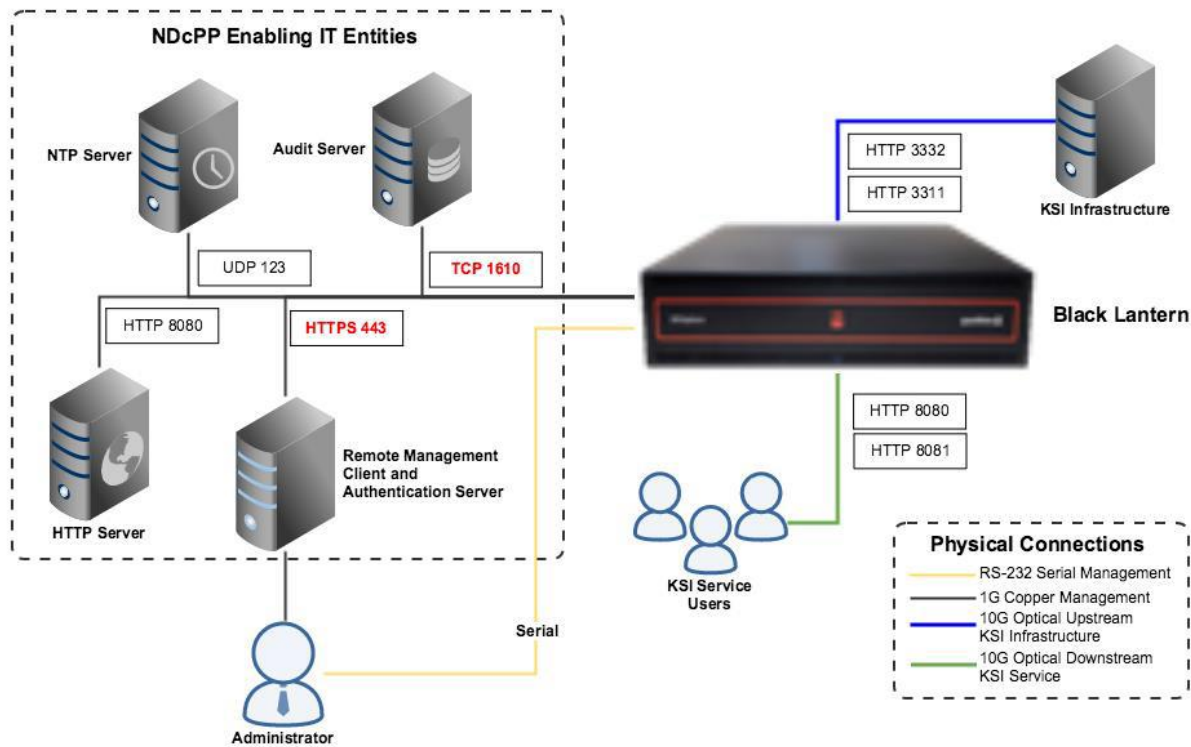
NDcPP Enabling IT Entities

NTP Server

Audit Server

UDP 123

TCP 1610

HTTP 8080

HTTPS 443

HTTP Server

Remote Management Client and Authentication Server

Administrator

Serial

HTTP 3332

HTTP 3311

KSI Infrastructure

Black Lantern

HTTP 8080

HTTP 8081

KSI Service Users

Physical Connections

RS-232 Serial Management

1G Copper Management

10G Optical Upstream KSI Infrastructure

10G Optical Downstream KSI Service